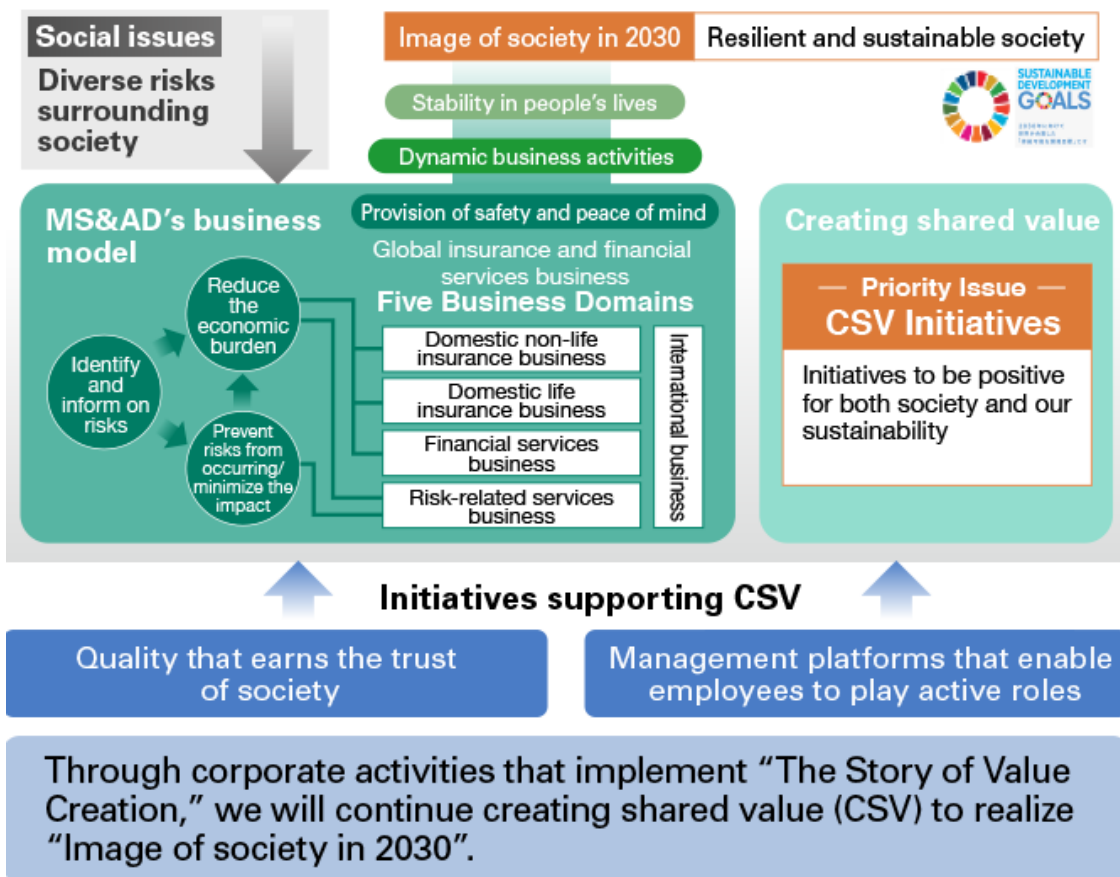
Social issues
Diverse risks surrounding society

Image of society in 2030 | Resilient and sustainable society

SUSTAINABLE DEVELOPMENT GOALS
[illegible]

Stability in people's lives
Dynamic business activities
Provision of safety and peace of mind

MS&AD's business model

Global insurance and financial services business
Five Business Domains

Identify and inform on risks
Reduce the economic burden
Prevent risks from occurring/ minimize the impact

Domestic non-life insurance business
Domestic life insurance business
Financial services business
Risk-related services business
International business

Creating shared value
— Priority Issue —
CSV Initiatives
Initiatives to be positive for both society and our sustainability

Initiatives supporting CSV

Quality that earns the trust of society
Management platforms that enable employees to play active roles

Through corporate activities that implement "The Story of Value Creation," we will continue creating shared value (CSV) to realize "Image of society in 2030".